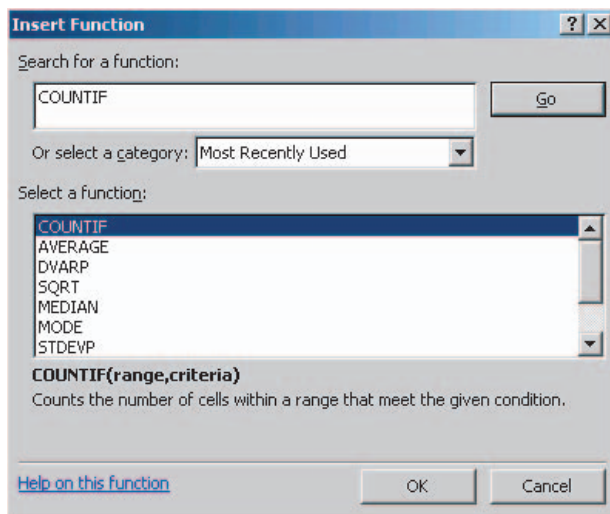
Insert Function

?

X

Search for a function:

COUNTIF

Go

Or select a category: Most Recently Used

Select a function:

COUNTIF
AVERAGE
DVARP
SQRT
MEDIAN
MODE
STDEVP

COUNTIF(range,criteria)

Counts the number of cells within a range that meet the given condition.

Help on this function

OK

Cancel